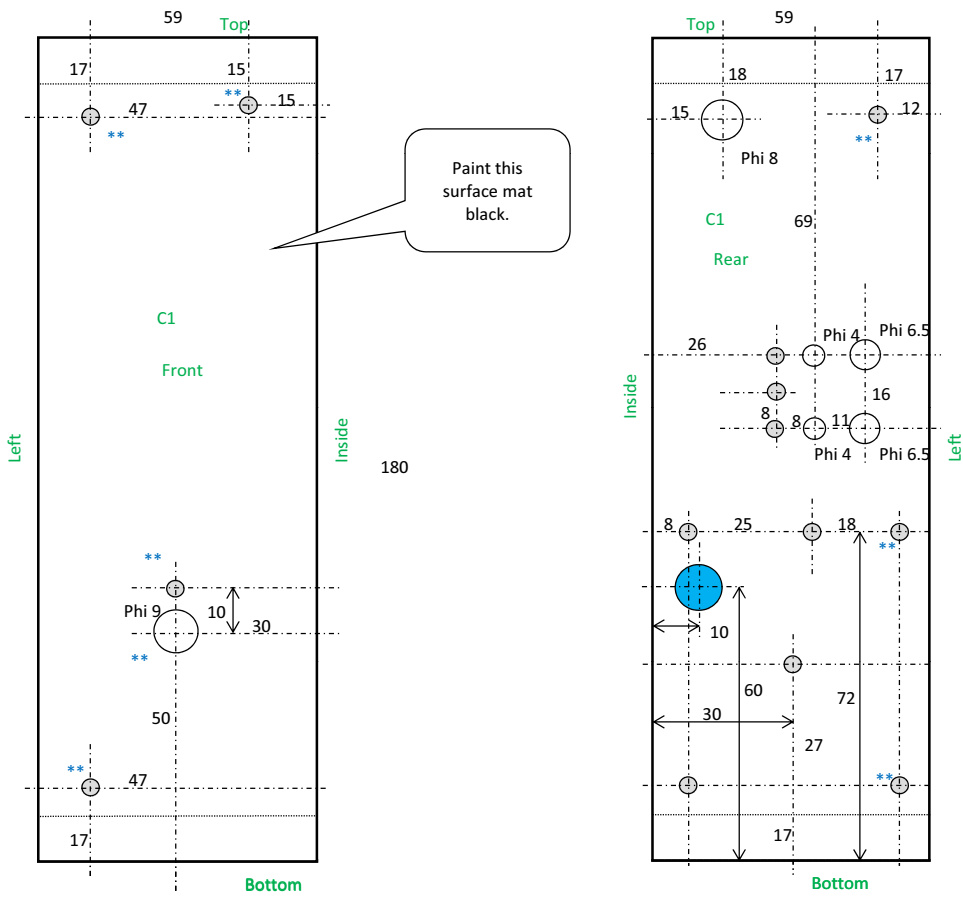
59
Top
17
15
**
15
47
**

Paint this surface mat black.

C1
Front

Left
Inside
180

**
Phi 9
10
30
**
50
**
47
17
Bottom

Top
59
18
17
15
12
**
Phi 8
C1
69
Rear
Phi 4
Phi 6.5
26
Inside
16
8
8
11
Left
Phi 4
Phi 6.5
8
25
18
**
10
60
72
30
27
**
17
Bottom